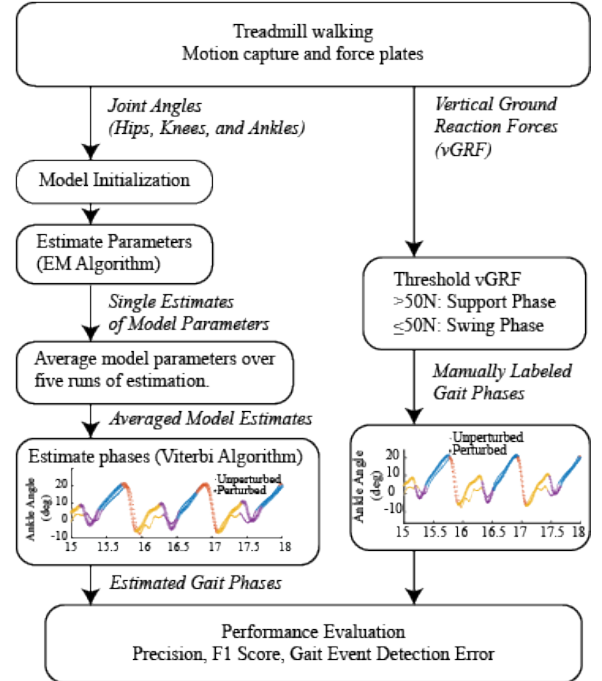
Treadmill walking
Motion capture and force plates

Joint Angles
(Hips, Knees, and Ankles)

Vertical Ground
Reaction Forces
(vGRF)

Model Initialization

Estimate Parameters
(EM Algorithm)

Threshold vGRF
>50N: Support Phase
≤50N: Swing Phase

Single Estimates
of Model Parameters

Average model parameters over
five runs of estimation.

Manually Labeled
Gait Phases

Averaged Model Estimates

Estimate phases (Viterbi Algorithm)

Unperturbed
Perturbed

Ankle Angle
(deg)

20
10
0
-10

15 15.5 16 16.5 17 17.5 18

Unperturbed
Perturbed

Ankle Angle
(deg)

20
10
0
-10

15 15.5 16 16.5 17 17.5 18

Estimated Gait Phases

Performance Evaluation
Precision, F1 Score, Gait Event Detection Error